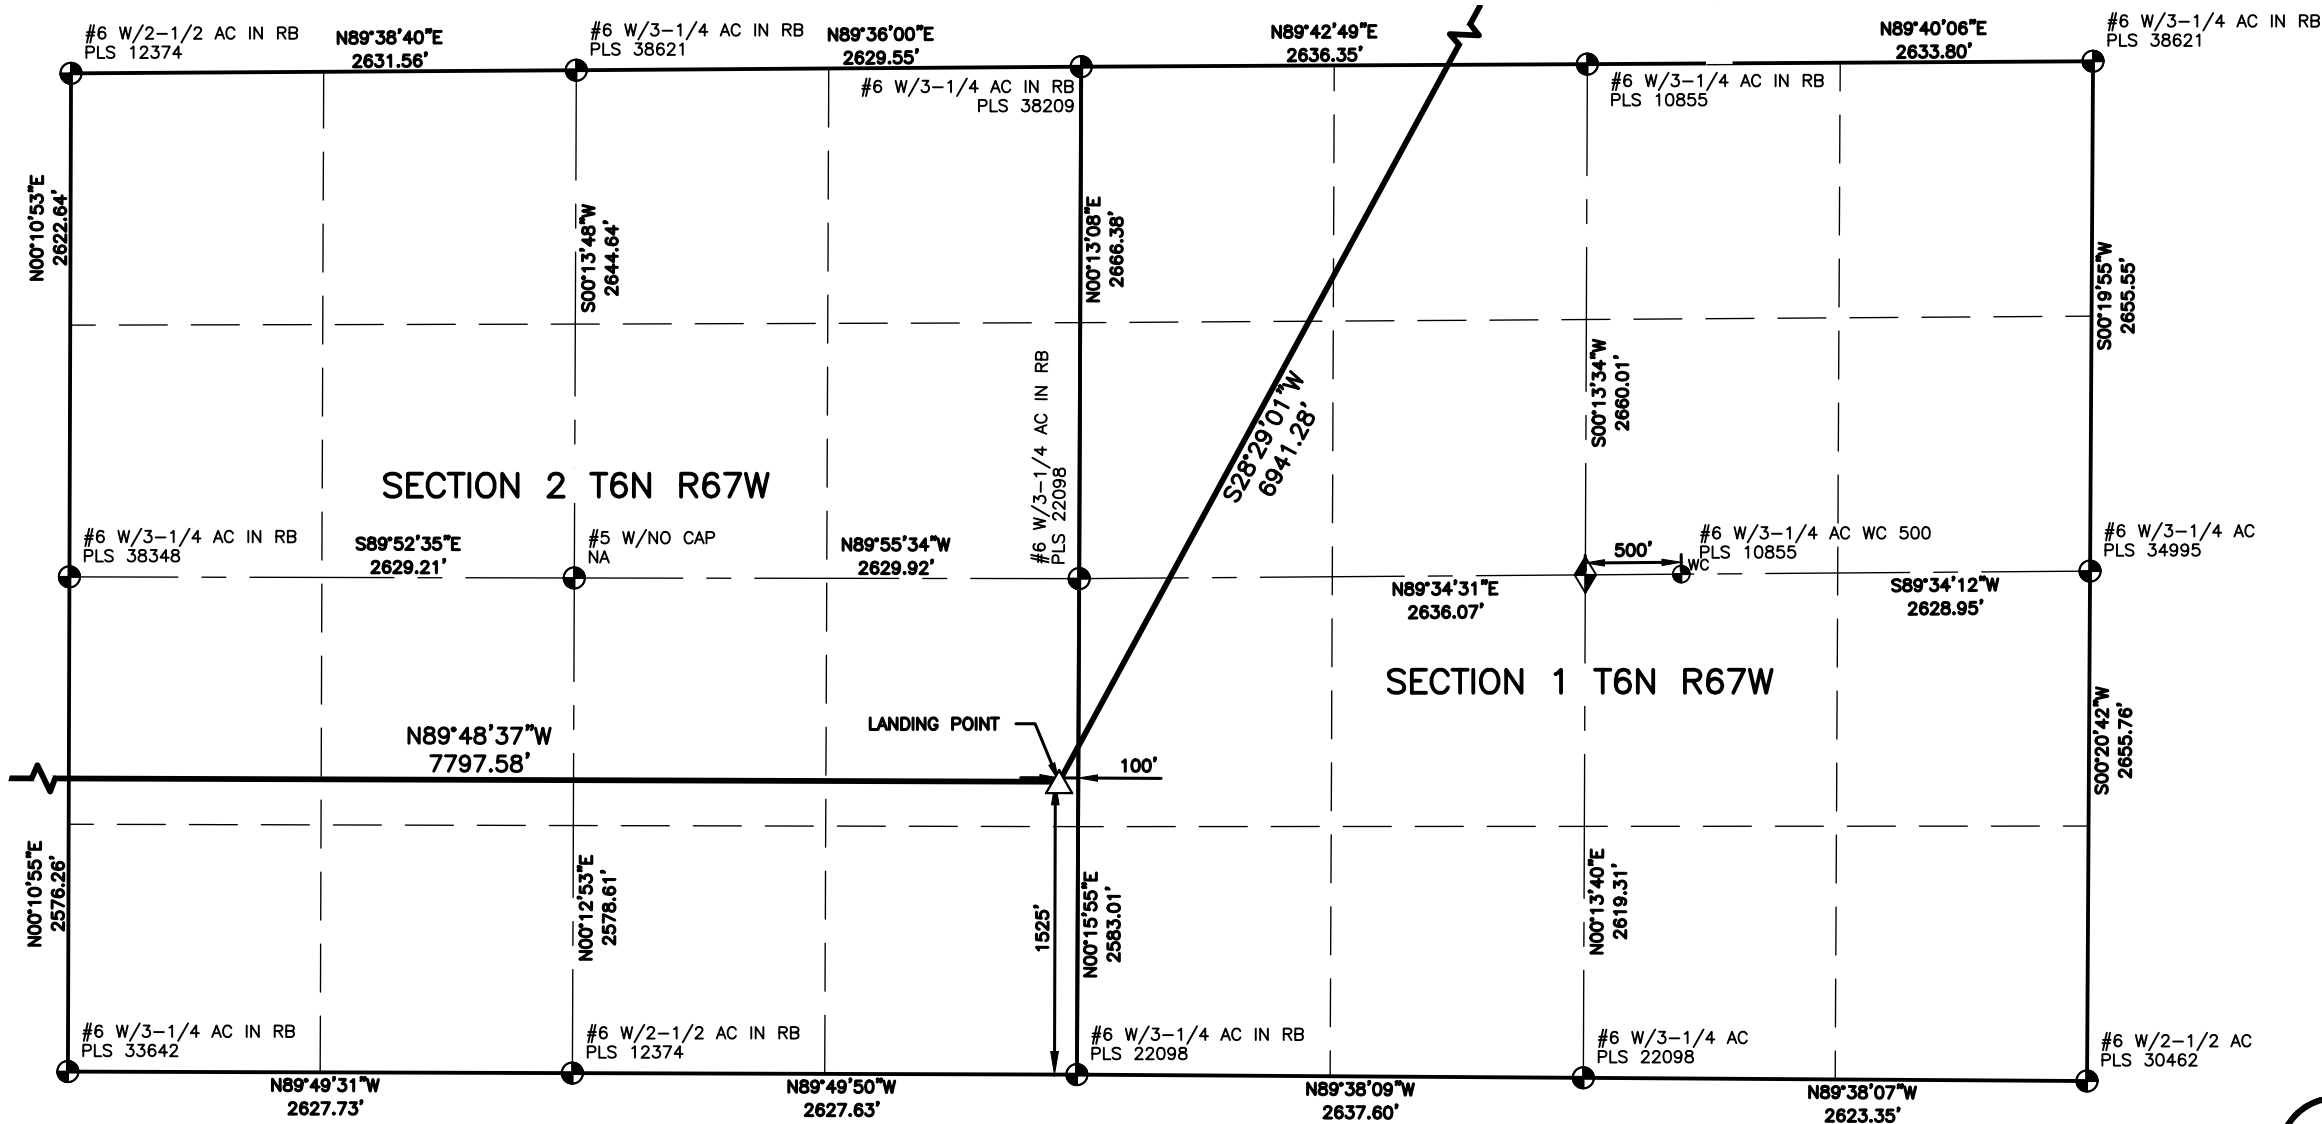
#6 W/2-1/2 AC IN RB
PLS 12374

N89°38'40"E
2631.56'

#6 W/3-1/4 AC IN RB
PLS 38621

N89°36'00"E
2629.55'

N89°42'49"E
2636.35'

N89°40'06"E
2633.80'

#6 W/3-1/4 AC IN RB
PLS 38621

#6 W/3-1/4 AC IN RB
PLS 38209

#6 W/3-1/4 AC IN RB
PLS 10855

N00°10'53"E
2622.64'

S00°13'48"W
2644.64'

N00°13'08"E
2666.38'

S00°19'55"W
2655.55'

#6 W/3-1/4 AC IN RB
PLS 22098

S28°29'01"W
6941.28'

S00°13'34"W
2660.01'

SECTION 2 T6N R67W

#6 W/3-1/4 AC IN RB
PLS 38348

S89°52'35"E
2629.21'

#5 W/NO CAP
NA

N89°55'34"W
2629.92'

#6 W/3-1/4 AC WC 500
PLS 10855

500'

WC

#6 W/3-1/4 AC
PLS 34995

N89°34'31"E
2636.07'

S89°34'12"W
2628.95'

SECTION 1 T6N R67W

S00°20'42"W
2655.76'

LANDING POINT

N89°48'37"W
7797.58'

100'

N00°10'55"E
2576.26'

N00°12'53"E
2578.61'

1525'

N00°15'55"E
2583.01'

N00°13'40"E
2619.31'

#6 W/3-1/4 AC IN RB
PLS 33642

#6 W/2-1/2 AC IN RB
PLS 12374

#6 W/3-1/4 AC IN RB
PLS 22098

#6 W/3-1/4 AC
PLS 22098

#6 W/2-1/2 AC
PLS 30462

N89°49'31"W
2627.73'

N89°49'50"W
2627.63'

N89°38'09"W
2637.60'

N89°38'07"W
2623.35'